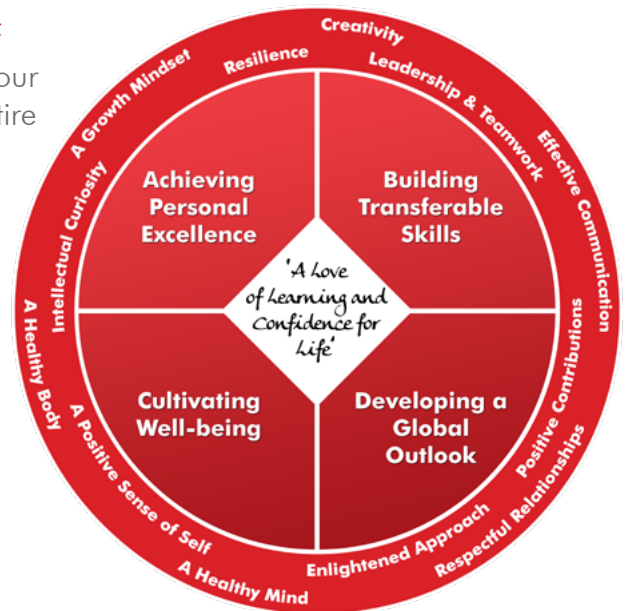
our
fire

Creativity
Resilience
Leadership & Teamwork
A Growth Mindset
Effective Communication
Intellectual Curiosity
A Healthy Body
Positive Contributions
A Positive Sense of Self
Respectful Relationships
A Healthy Mind
Enlightened Approach

Achieving Personal Excellence

Building Transferable Skills

'A Love of Learning and Confidence for Life'

Cultivating Well-being

Developing a Global Outlook